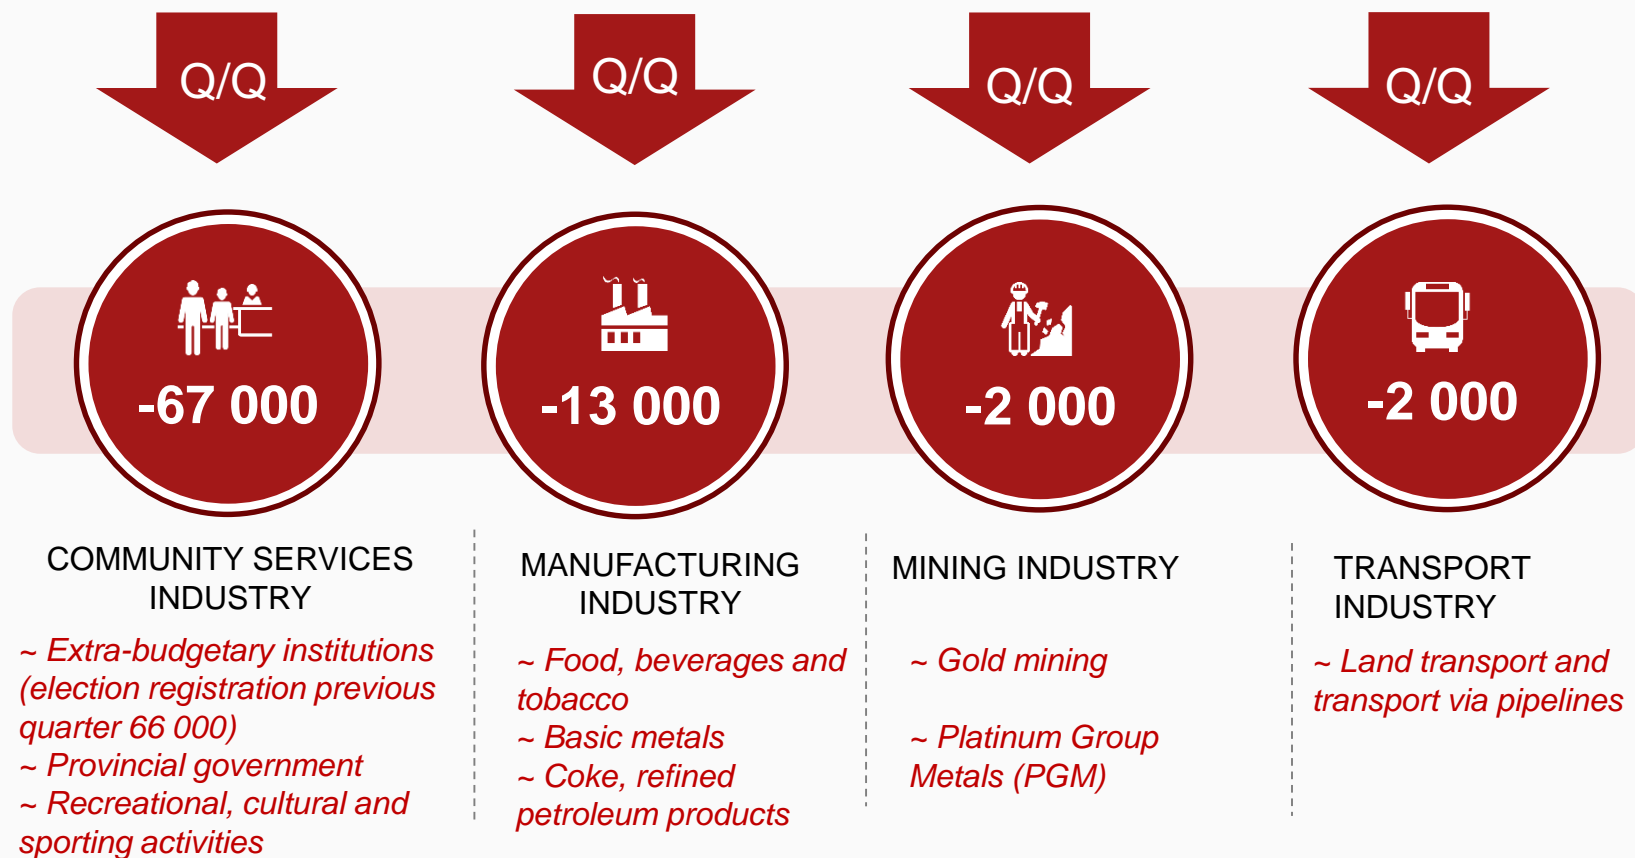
Q/Q

-67 000

COMMUNITY SERVICES INDUSTRY

~ Extra-budgetary institutions (election registration previous quarter 66 000)
~ Provincial government
~ Recreational, cultural and sporting activities

Q/Q

-13 000

MANUFACTURING INDUSTRY

~ Food, beverages and tobacco
~ Basic metals
~ Coke, refined petroleum products

Q/Q

-2 000

MINING INDUSTRY

~ Gold mining

~ Platinum Group Metals (PGM)

Q/Q

-2 000

TRANSPORT INDUSTRY

~ Land transport and transport via pipelines